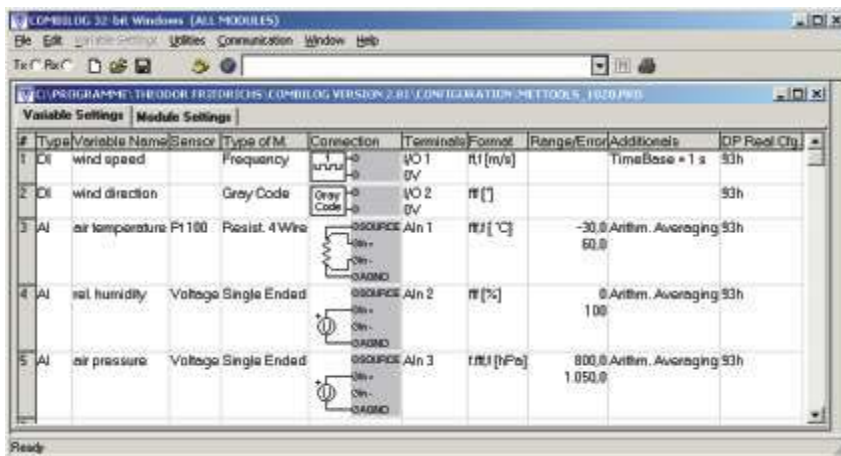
COMBILOG 32-bit Windows (ALL MODULES)

File Edit Variable Settings Utilities Communication Window Help

Tx Rx

C:\PROGRAMME\THEODOR FRIEDRICHS\COMBILOG VERSION 2.81\CONFIGURATION\METTOOLS_1020.PRO

Variable Settings | Module Settings

| # | Type | Variable Name | Sensor | Type of M. | Connection | Terminals | Format | Range/Error | Additionals | DP Real Cfg. |
|---|---|---|---|---|---|---|---|---|---|---|
| 1 | DI | wind speed | | Frequency | | I/O 1 0V | ff,f [m/s] | | TimeBase = 1 s | 93h |
| 2 | DI | wind direction | | Gray Code | Gray Code | I/O 2 0V | fff [°] | | | 93h |
| 3 | AI | air temperature | Pt 100 | Resist. 4 Wire | ISOURCE Ain+ Ain- AGND | Ain 1 | fff,f [°C] | -30,0 60,0 | Arithm. Averaging | 93h |
| 4 | AI | rel. humidity | | Voltage Single Ended | ISOURCE Ain+ Ain- AGND | Ain 2 | fff [%] | 0 100 | Arithm. Averaging | 93h |
| 5 | AI | air pressure | | Voltage Single Ended | ISOURCE Ain+ Ain- AGND | Ain 3 | f.fff,f [hPa] | 800,0 1.050,0 | Arithm. Averaging | 93h |

Ready